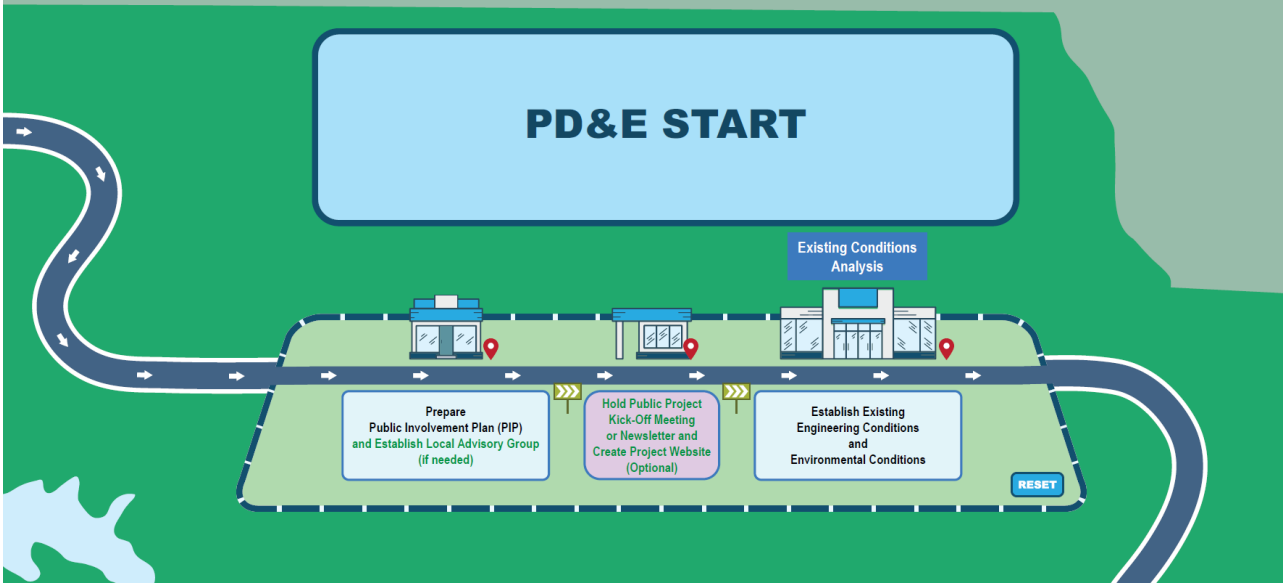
PD&E START

Existing Conditions Analysis

Prepare Public Involvement Plan (PIP) and Establish Local Advisory Group (if needed)

Hold Public Project Kick-Off Meeting or Newsletter and Create Project Website (Optional)

Establish Existing Engineering Conditions and Environmental Conditions

RESET